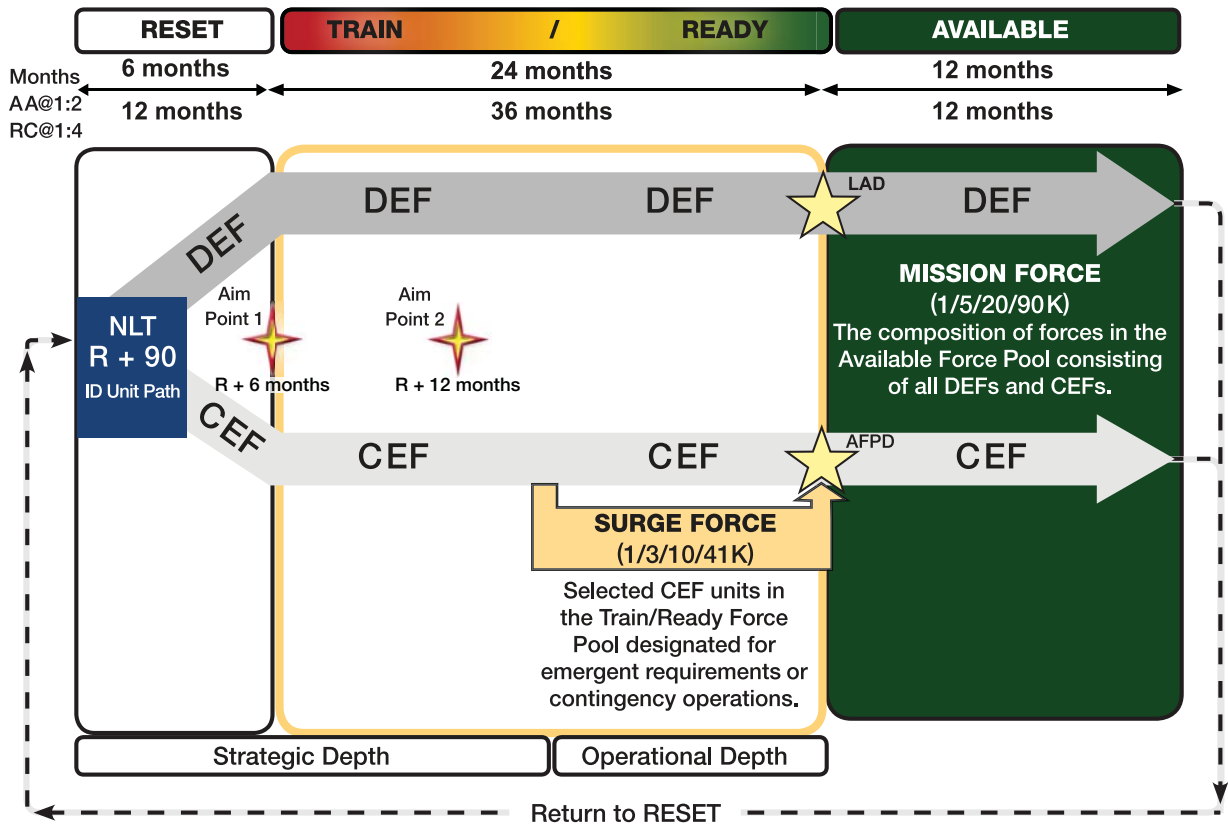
RESET

TRAIN / READY

AVAILABLE

Months
AA@1:2
RC@1:4

6 months
12 months

24 months
36 months

12 months
12 months

DEF

DEF

DEF

LAD

DEF

NLT
R + 90
ID Unit Path

Aim Point 1

R + 6 months

Aim Point 2

R + 12 months

MISSION FORCE
(1/5/20/90K)
The composition of forces in the Available Force Pool consisting of all DEFs and CEFs.

CEF

CEF

CEF

AFPD

CEF

SURGE FORCE
(1/3/10/41K)

Selected CEF units in the Train/Ready Force Pool designated for emergent requirements or contingency operations.

Strategic Depth

Operational Depth

Return to RESET